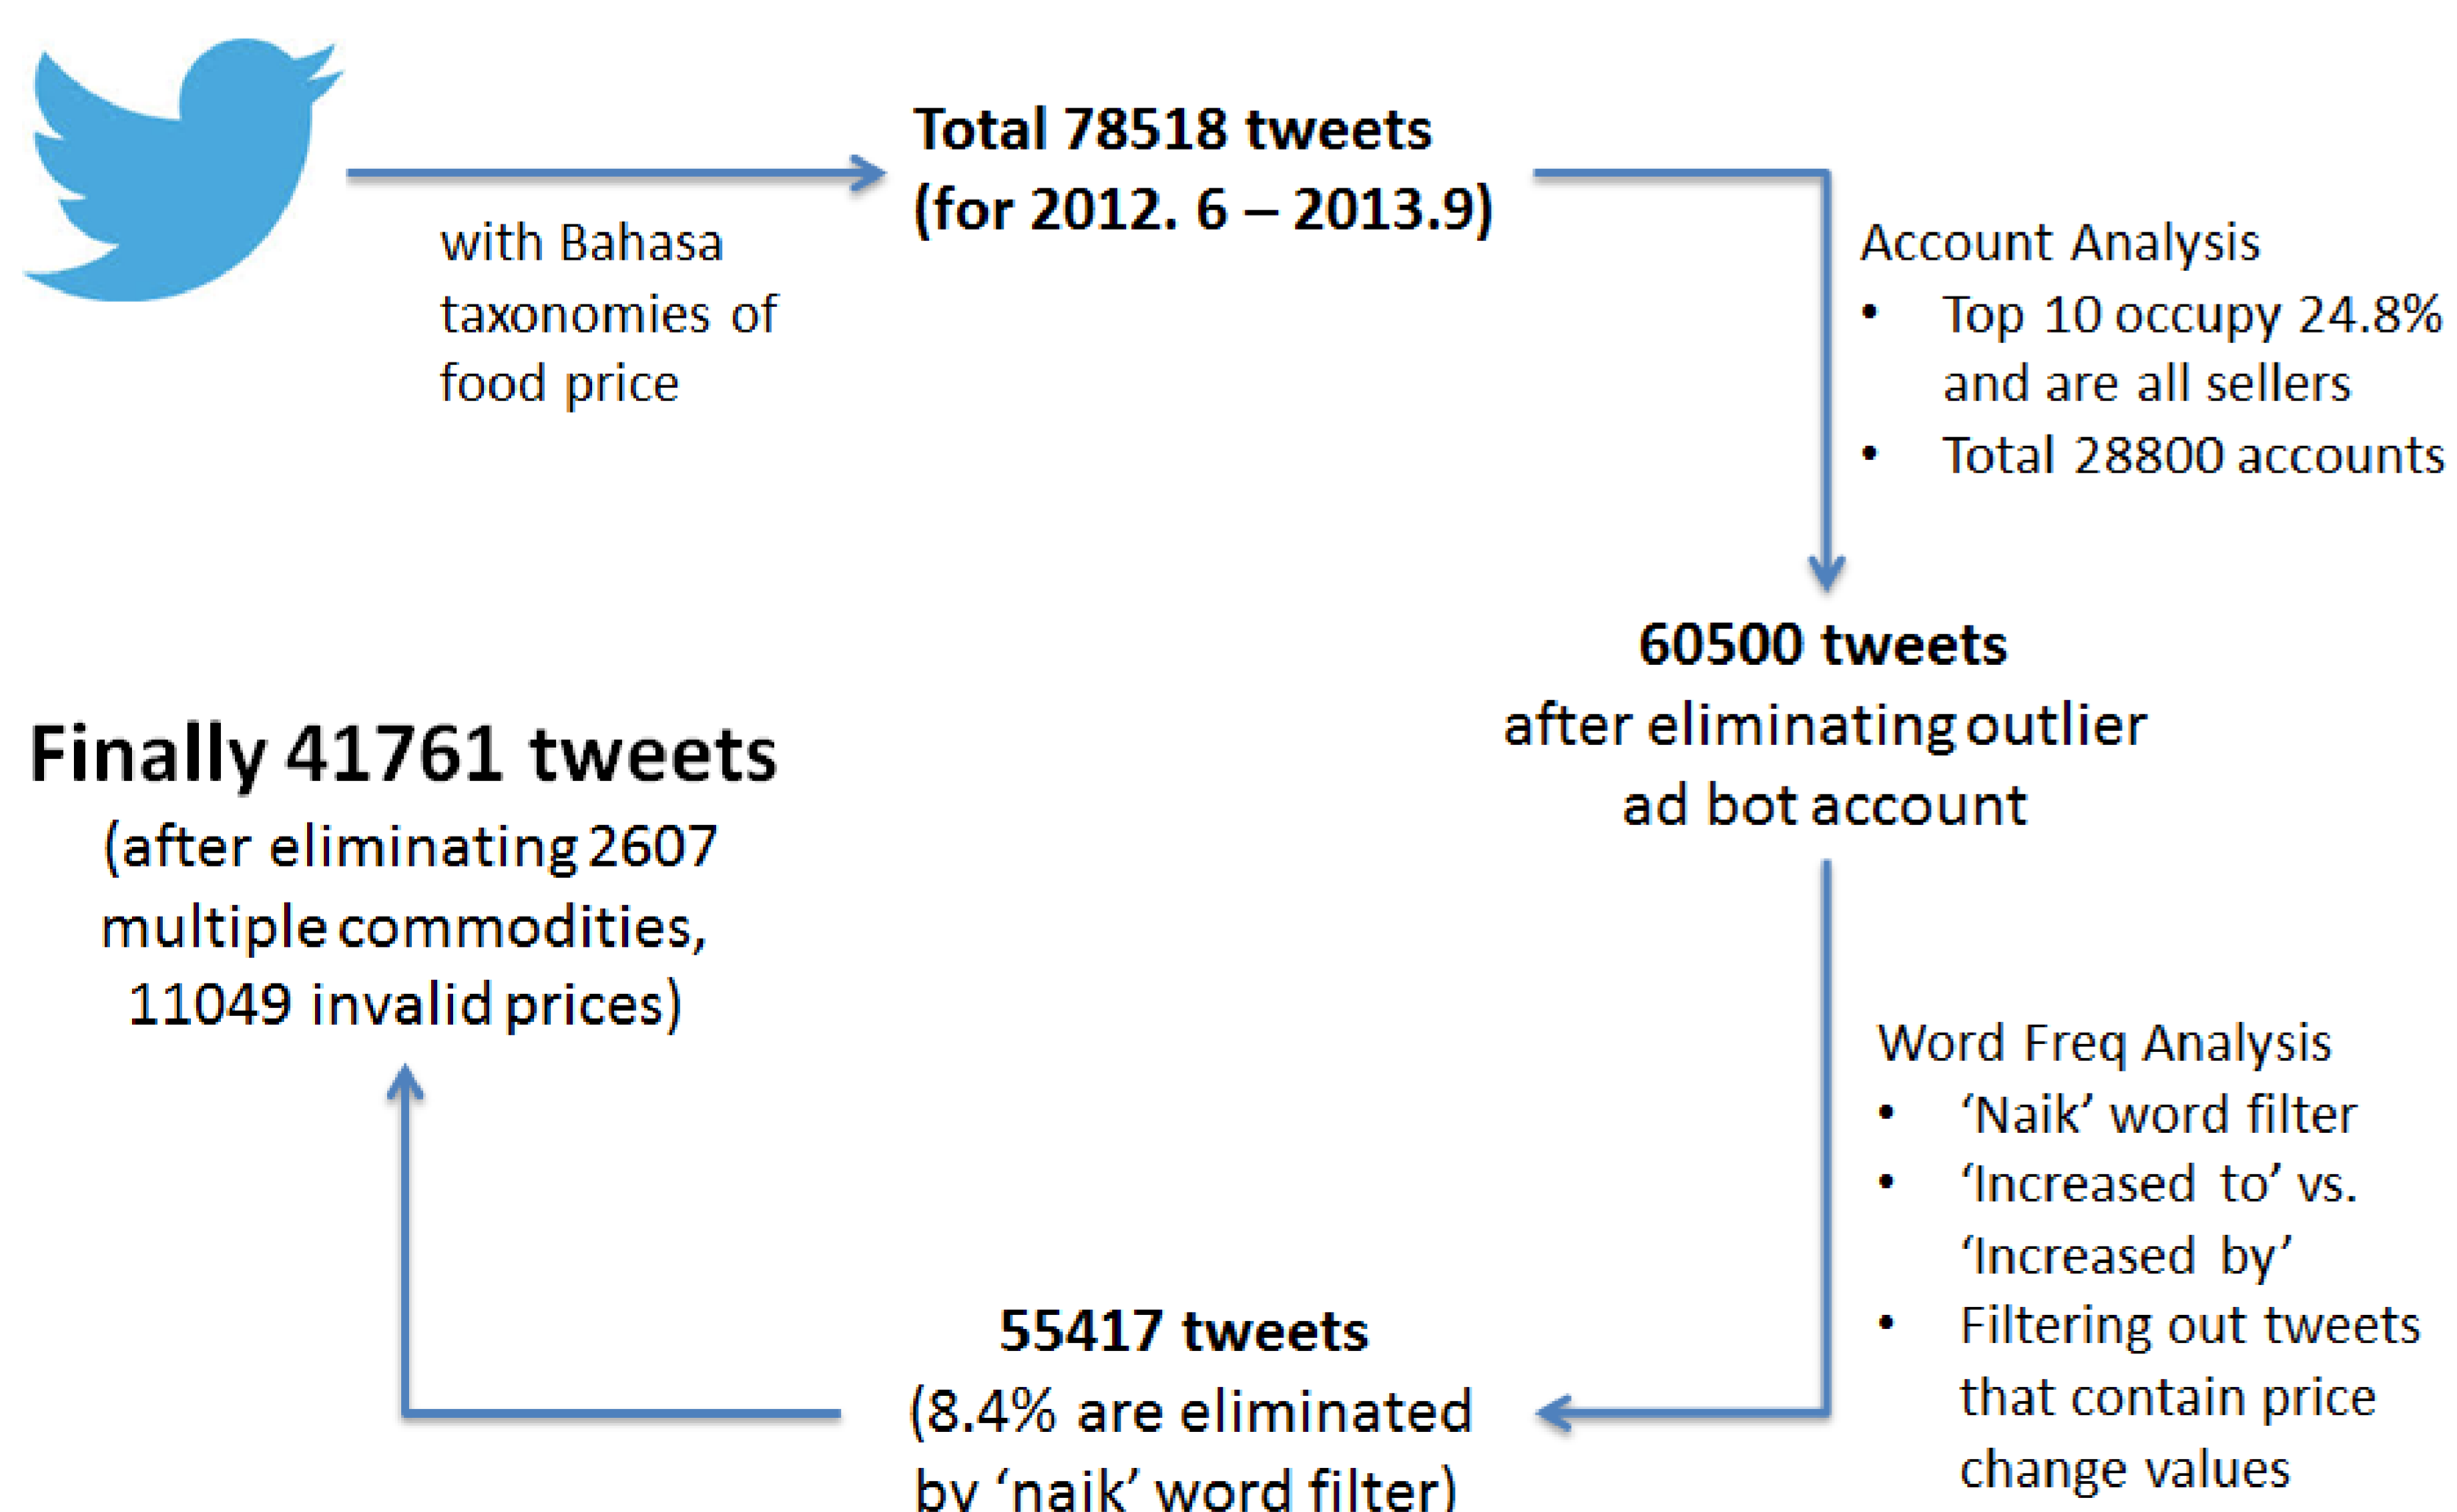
Total 78518 tweets
(for 2012. 6 – 2013.9)

with Bahasa taxonomies of food price

Account Analysis
• Top 10 occupy 24.8% and are all sellers
• Total 28800 accounts

60500 tweets
after eliminating outlier ad bot account

Word Freq Analysis
• 'Naik' word filter
• 'Increased to' vs. 'Increased by'
• Filtering out tweets that contain price change values

55417 tweets
(8.4% are eliminated by 'naik' word filter)

Finally 41761 tweets
(after eliminating 2607 multiple commodities, 11049 invalid prices)